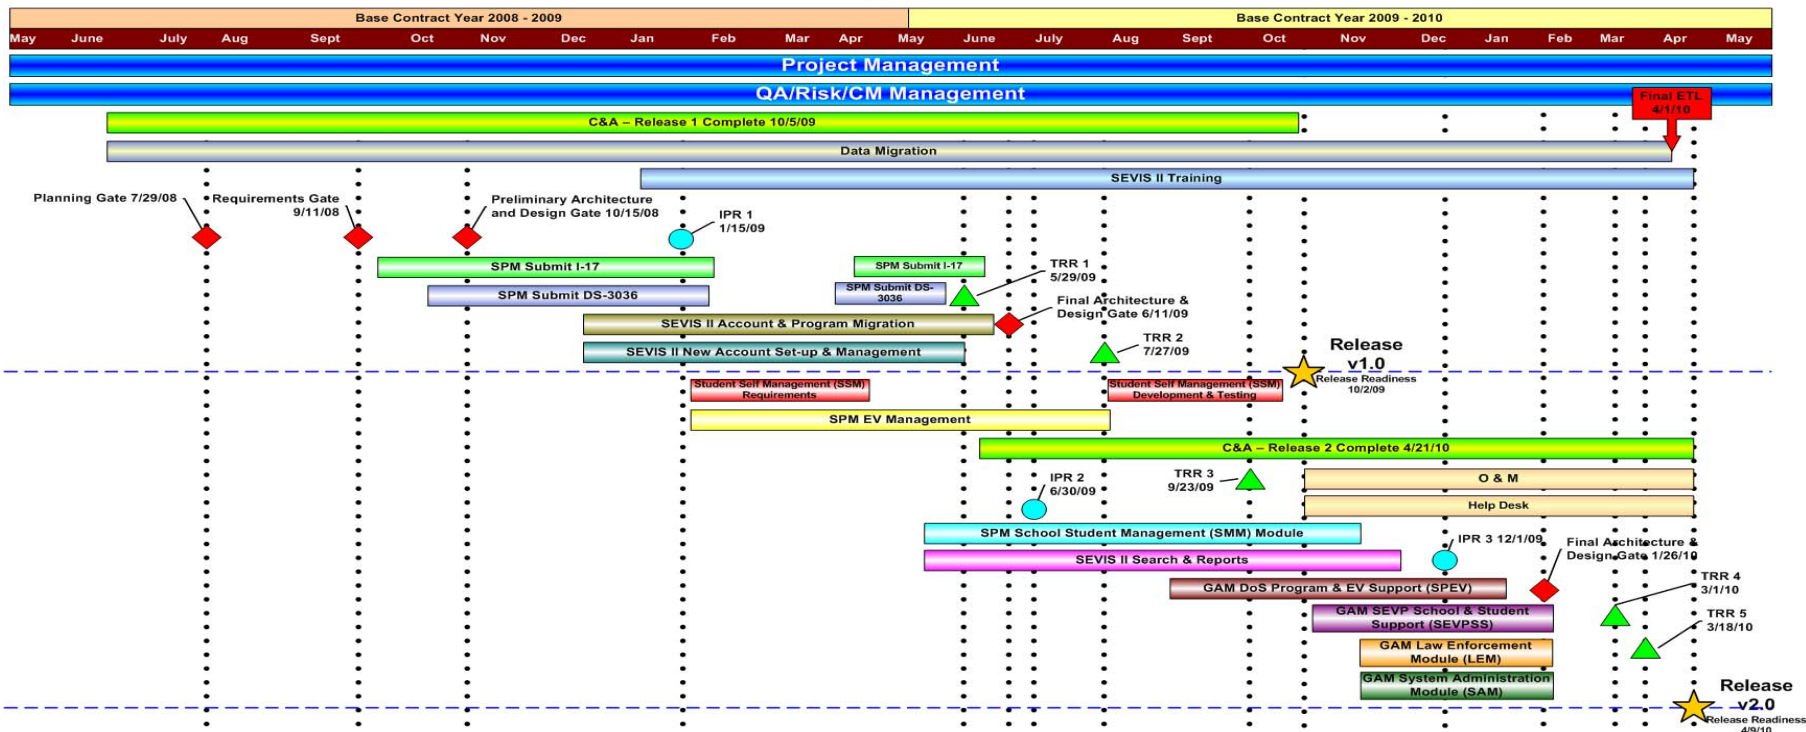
Base Contract Year 2008 - 2009

Base Contract Year 2009 - 2010

May June July Aug Sept Oct Nov Dec Jan Feb Mar Apr May June July Aug Sept Oct Nov Dec Jan Feb Mar Apr May

Project Management

QA/Risk/CM Management

Final ETL 4/1/10

C&A – Release 1 Complete 10/5/09

Data Migration

SEVIS II Training

Planning Gate 7/29/08

Requirements Gate 9/11/08

Preliminary Architecture and Design Gate 10/15/08

IPR 1 1/15/09

SPM Submit I-17

SPM Submit I-17

TRR 1 5/29/09

SPM Submit DS-3036

SPM Submit DS-3036

Final Architecture & Design Gate 6/11/09

SEVIS II Account & Program Migration

TRR 2 7/27/09

SEVIS II New Account Set-up & Management

Release v1.0

Release Readiness 10/2/09

Student Self Management (SSM) Requirements

Student Self Management (SSM) Development & Testing

SPM EV Management

C&A – Release 2 Complete 4/21/10

IPR 2 6/30/09

TRR 3 9/23/09

O & M

Help Desk

SPM School Student Management (SMM) Module

IPR 3 12/1/09

Final Architecture & Design Gate 1/26/10

SEVIS II Search & Reports

GAM DoS Program & EV Support (SPEV)

TRR 4 3/1/10

GAM SEVP School & Student Support (SEVPSS)

TRR 5 3/18/10

GAM Law Enforcement Module (LEM)

GAM System Administration Module (SAM)

Release v2.0

Release Readiness 4/9/10